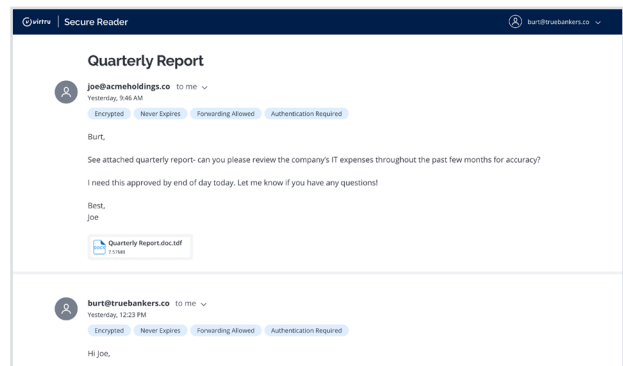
virtru | Secure Reader

burt@truebankers.co

Quarterly Report

joe@acmeholdings.co to me
Yesterday, 9:46 AM

Encrypted Never Expires Forwarding Allowed Authentication Required

Burt,

See attached quarterly report- can you please review the company's IT expenses throughout the past few months for accuracy?

I need this approved by end of day today. Let me know if you have any questions!

Best,
Joe

Quarterly Report.doc.tdf
7.17MB

burt@truebankers.co to me
Yesterday, 12:23 PM

Encrypted Never Expires Forwarding Allowed Authentication Required

Hi Joe,